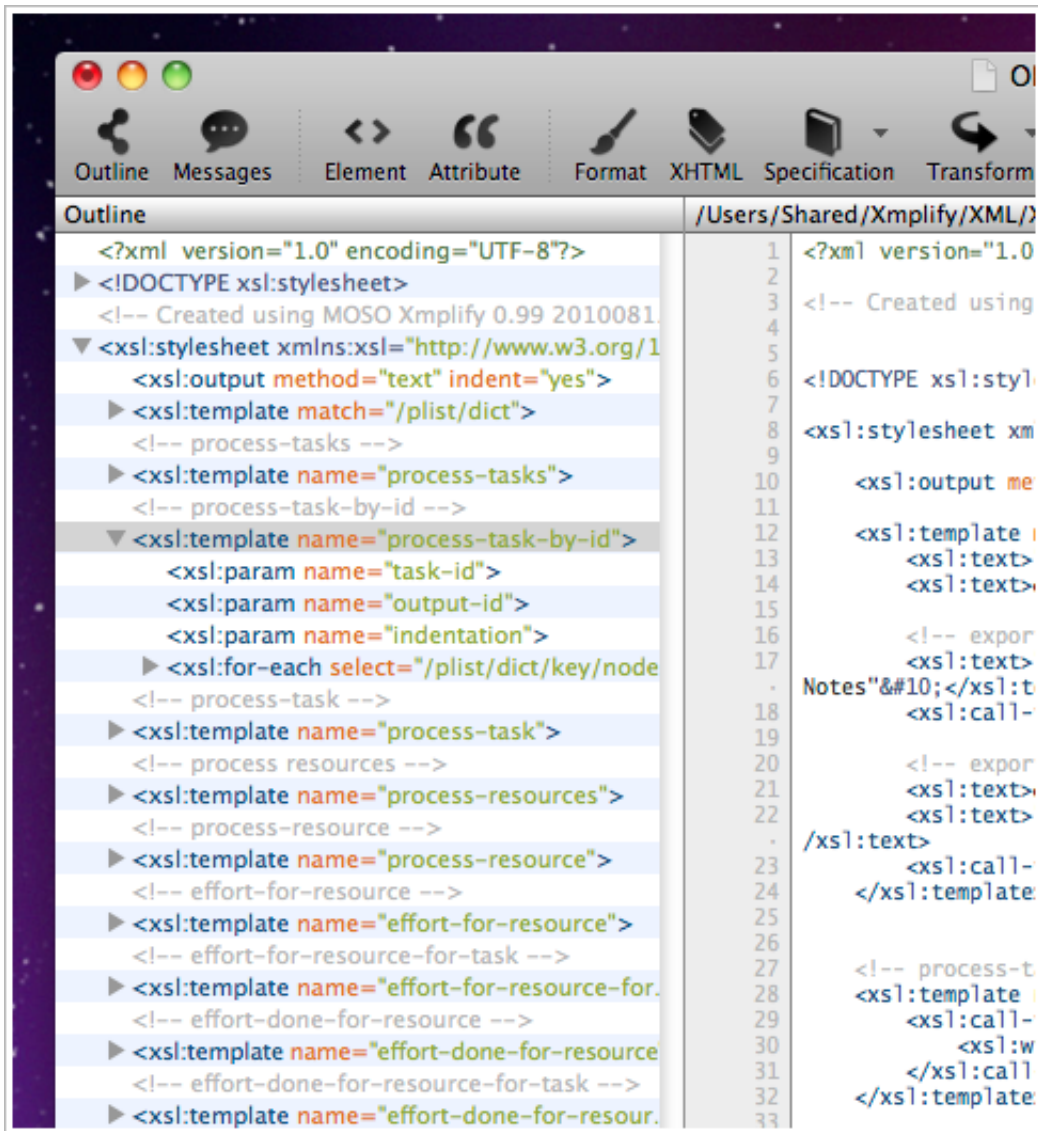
Ol

Outline Messages Element Attribute Format XHTML Specification Transform

Outline

<?xml version="1.0" encoding="UTF-8"?>
<!DOCTYPE xsl:stylesheet>
<!-- Created using MOSO Xmplify 0.99 2010081
<xsl:stylesheet xmlns:xsl="http://www.w3.org/1
<xsl:output method="text" indent="yes">
<xsl:template match="/plist/dict">
<!-- process-tasks -->
<xsl:template name="process-tasks">
<!-- process-task-by-id -->
<xsl:template name="process-task-by-id">
<xsl:param name="task-id">
<xsl:param name="output-id">
<xsl:param name="indentation">
<xsl:for-each select="/plist/dict/key/node
<!-- process-task -->
<xsl:template name="process-task">
<!-- process resources -->
<xsl:template name="process-resources">
<!-- process-resource -->
<xsl:template name="process-resource">
<!-- effort-for-resource -->
<xsl:template name="effort-for-resource">
<!-- effort-for-resource-for-task -->
<xsl:template name="effort-for-resource-for.
<!-- effort-done-for-resource -->
<xsl:template name="effort-done-for-resource
<!-- effort-done-for-resource-for-task -->
<xsl:template name="effort-done-for-resour.

/Users/Shared/Xmplify/XML/X

1 <?xml version="1.0
2
3 <!-- Created using
4
5
6 <!DOCTYPE xsl:styl
7
8 <xsl:stylesheet xm
9
10 <xsl:output me
11
12 <xsl:template
13 <xsl:text>
14 <xsl:text>
15
16 <!-- expor
17 <xsl:text>
. Notes"&#10;</xsl:t
18 <xsl:call-
19
20 <!-- expor
21 <xsl:text>
22 <xsl:text>
. /xsl:text>
23 <xsl:call-
24 </xsl:template
25
26
27 <!-- process-t
28 <xsl:template
29 <xsl:call-
30 <xsl:w
31 </xsl:call
32 </xsl:template
33